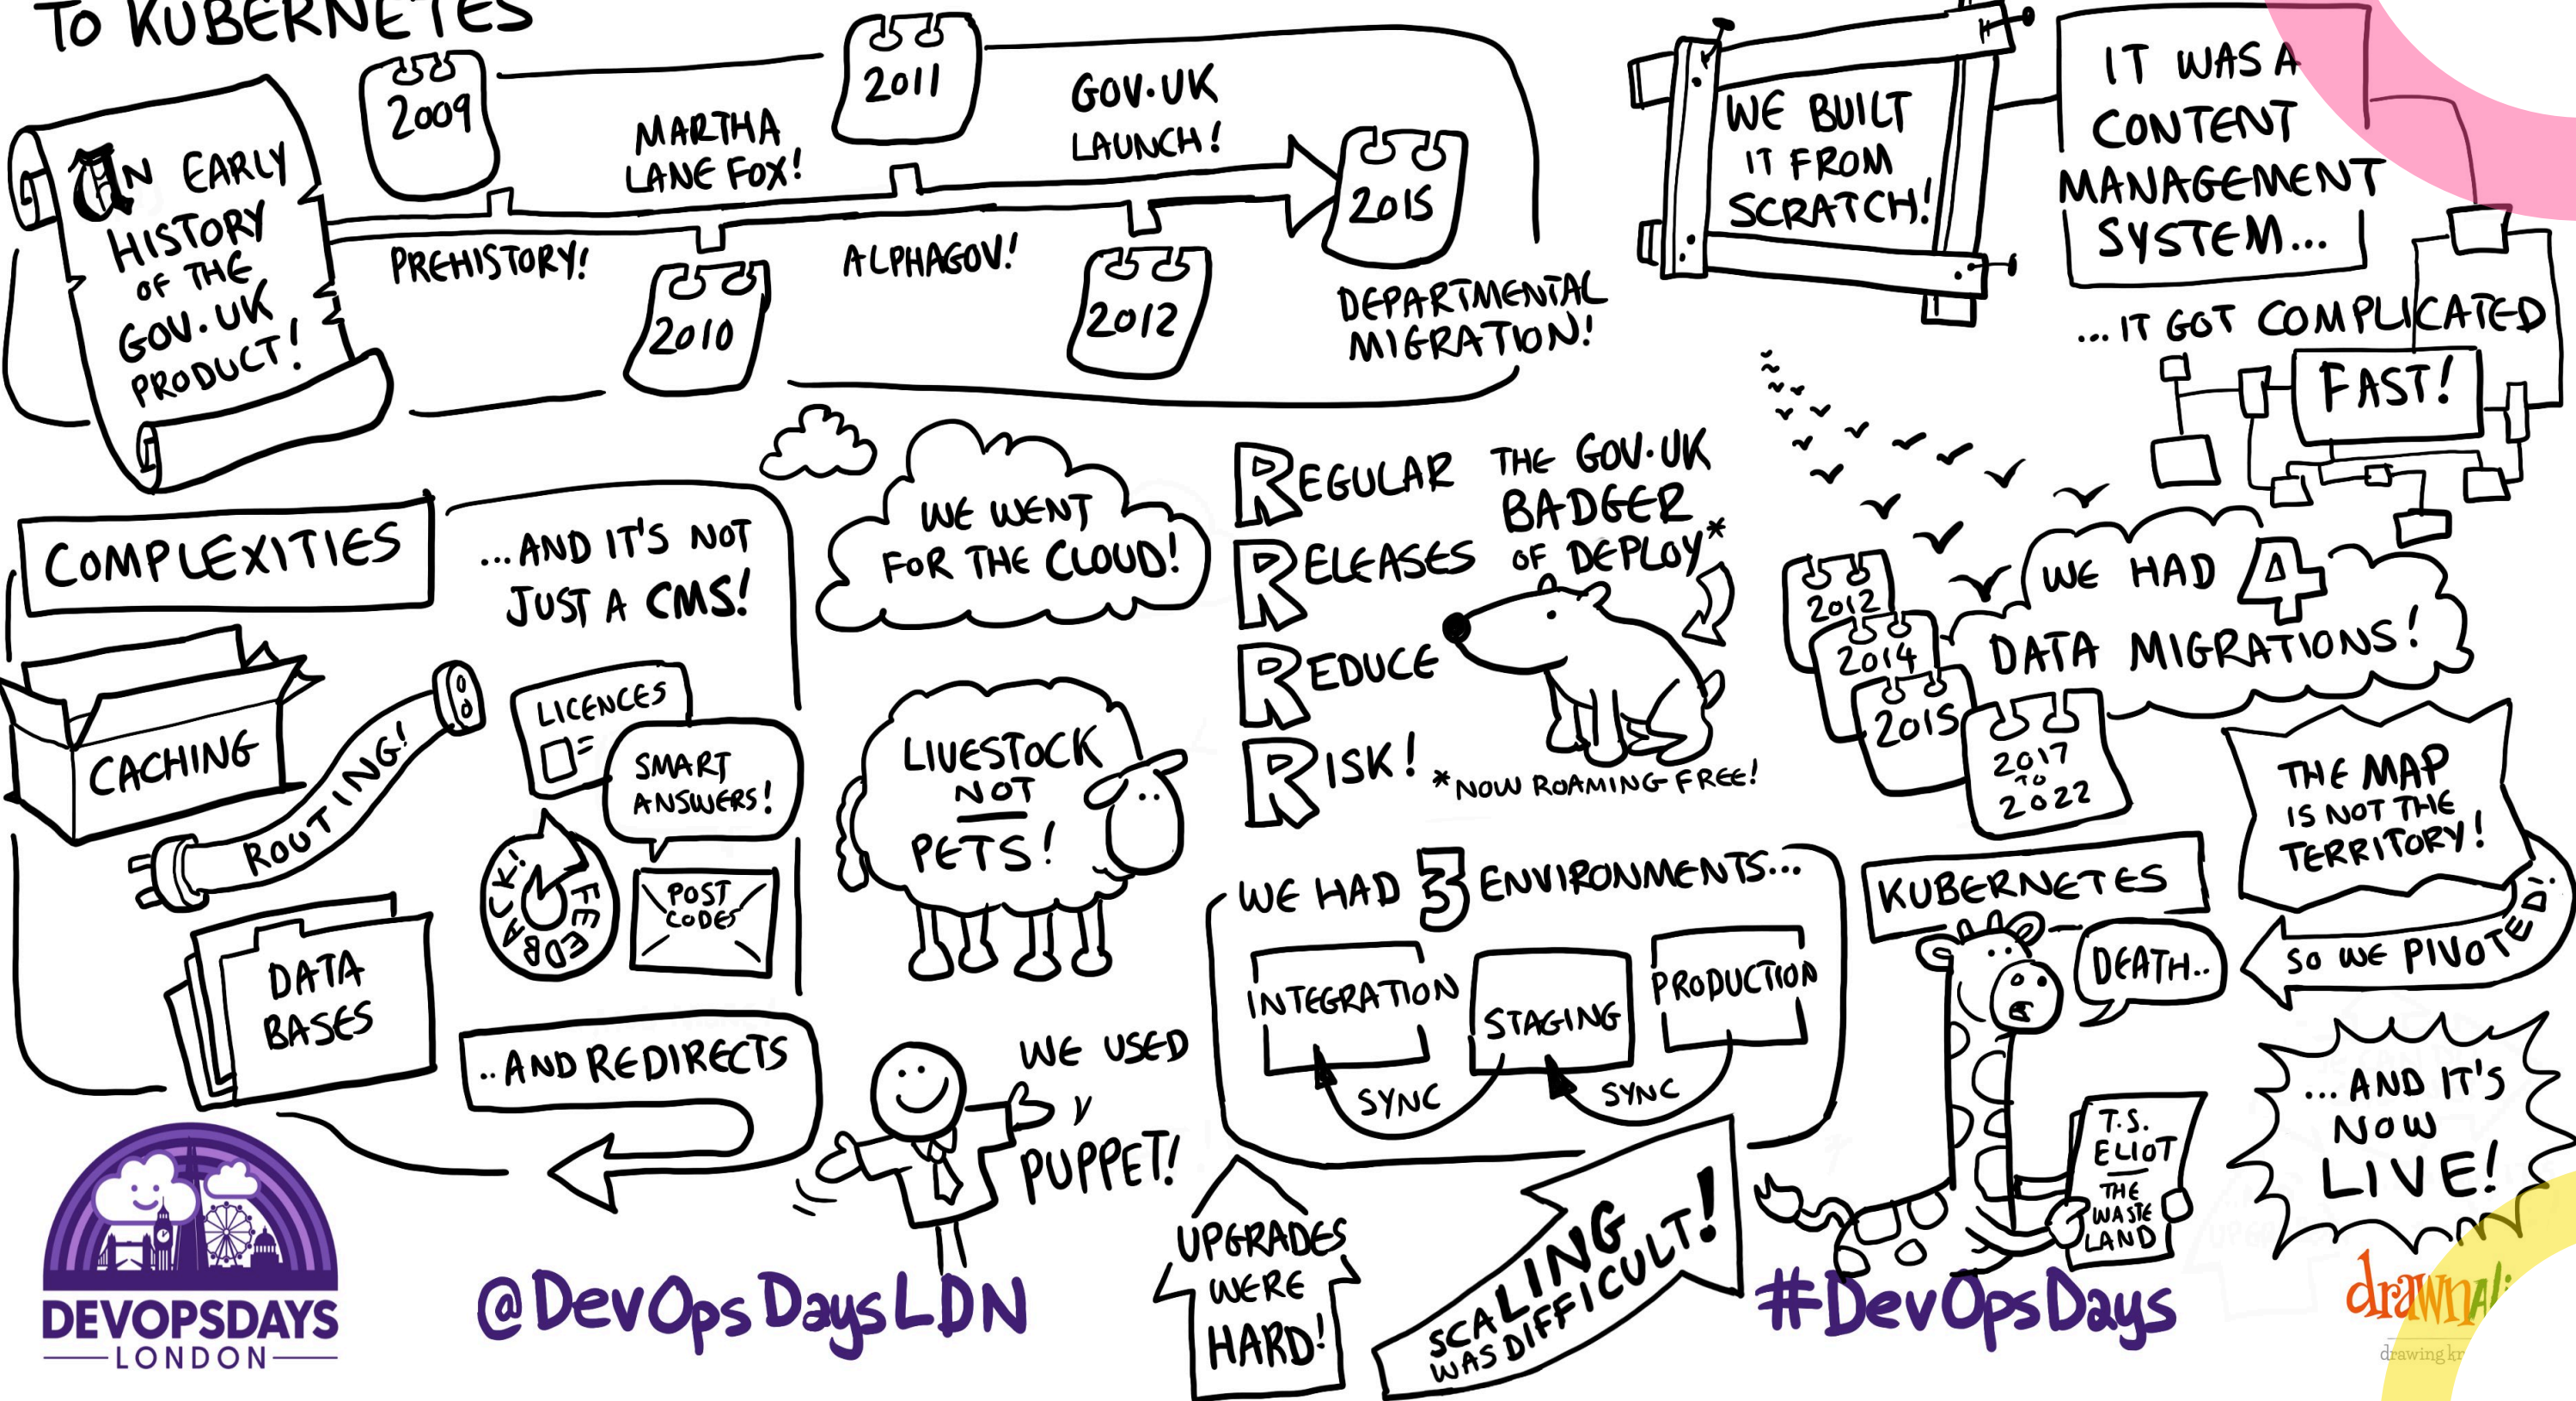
TO KUBERNETES

AN EARLY HISTORY OF THE GOV.UK PRODUCT!

2009
PREHISTORY!
2010
MARTHA LANE FOX!
2011
ALPHAGOV!
GOV.UK LAUNCH!
2012
2015
DEPARTMENTAL MIGRATION!

WE BUILT IT FROM SCRATCH!

IT WAS A CONTENT MANAGEMENT SYSTEM...

...IT GOT COMPLICATED FAST!

COMPLEXITIES

CACHING
ROUTING!
DATA BASES

...AND IT'S NOT JUST A CMS!
LICENCES
SMART ANSWERS!
FEEDBACK!
POST CODES
..AND REDIRECTS

WE WENT FOR THE CLOUD!

LIVESTOCK NOT PETS!

WE USED PUPPET!

REGULAR RELEASES REDUCE RISK!

THE GOV.UK BADGER OF DEPLOY*
*NOW ROAMING FREE!

WE HAD 3 ENVIRONMENTS...
INTEGRATION
STAGING
PRODUCTION
SYNC
SYNC

UPGRADES WERE HARD!

SCALING WAS DIFFICULT!

2012
2014
2015
2017 TO 2022
WE HAD 4 DATA MIGRATIONS!

THE MAP IS NOT THE TERRITORY!

KUBERNETES
DEATH..

SO WE PIVOTED!

T.S. ELIOT
THE WASTE LAND

...AND IT'S NOW LIVE!

DEVOPSDAYS LONDON

@DevOpsDaysLDN

#DevOpsDays

drawnal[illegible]
drawing kr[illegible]